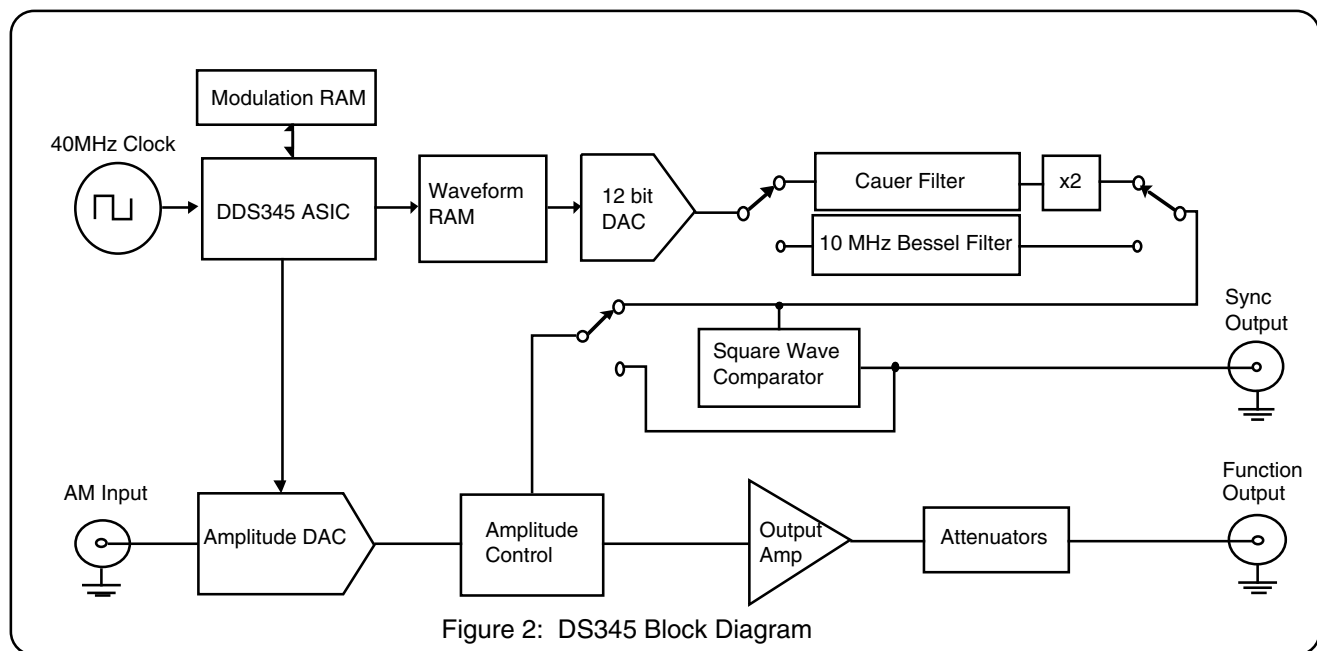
Modulation RAM

40MHz Clock

DDS345 ASIC

Waveform RAM

12 bit DAC

Cauer Filter

x2

10 MHz Bessel Filter

Sync Output

Square Wave Comparator

AM Input

Amplitude DAC

Amplitude Control

Output Amp

Attenuators

Function Output

Figure 2: DS345 Block Diagram